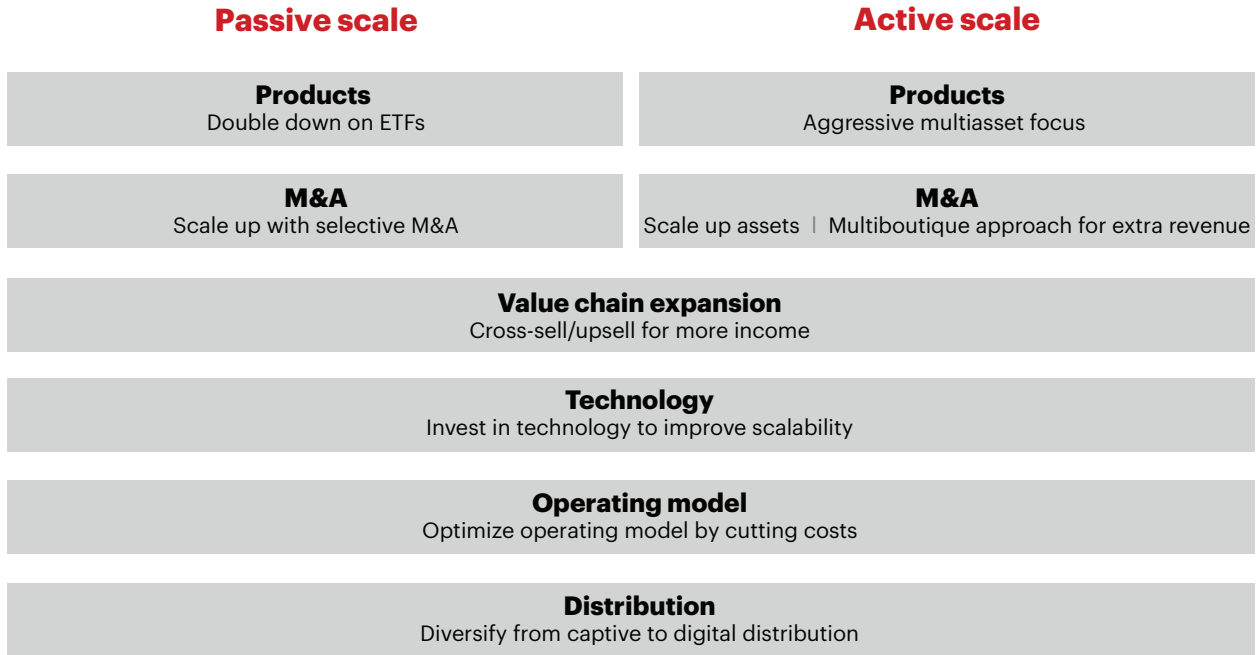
Passive scale

Products
Double down on ETFs

M&A
Scale up with selective M&A

Active scale

Products
Aggressive multiasset focus

M&A
Scale up assets | Multiboutique approach for extra revenue

Value chain expansion
Cross-sell/upsell for more income

Technology
Invest in technology to improve scalability

Operating model
Optimize operating model by cutting costs

Distribution
Diversify from captive to digital distribution